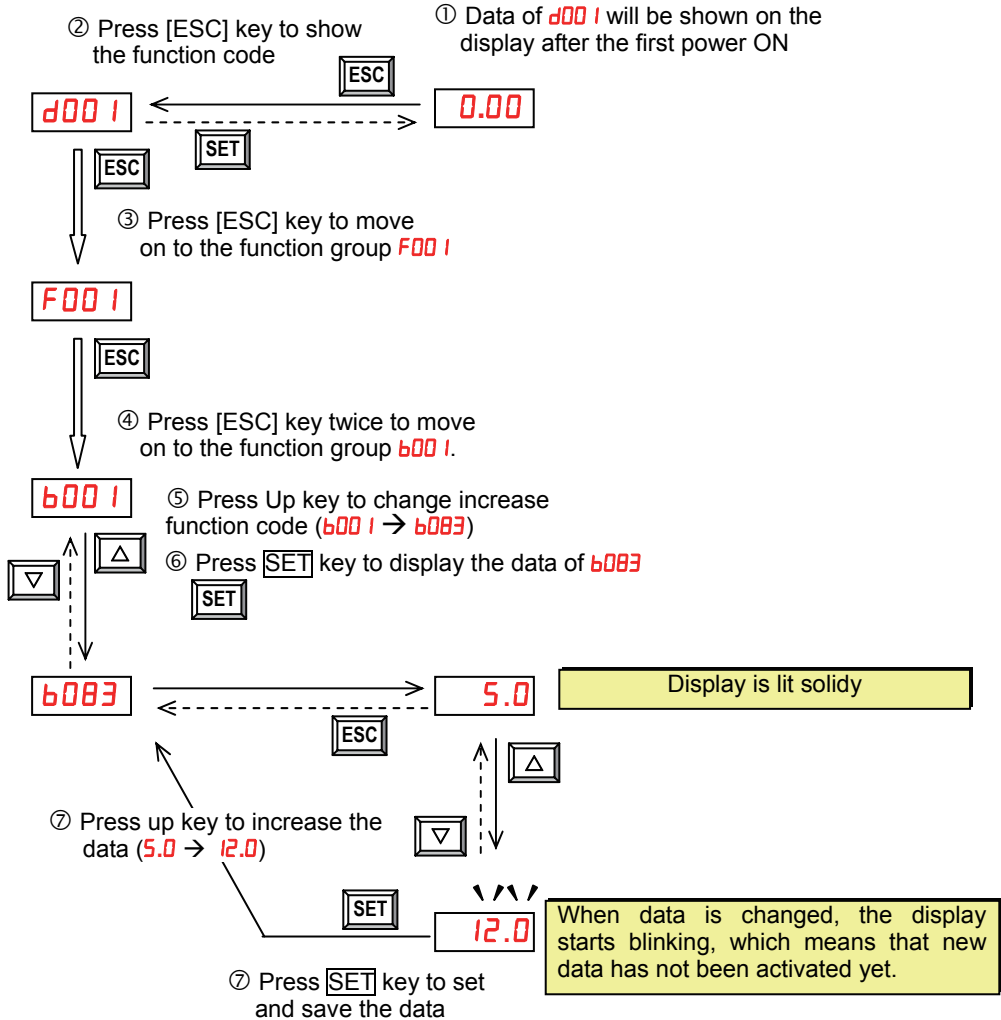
② Press [ESC] key to show the function code

① Data of d001 will be shown on the display after the first power ON

ESC

d001

0.00

SET

ESC

③ Press [ESC] key to move on to the function group F001

F001

ESC

④ Press [ESC] key twice to move on to the function group b001.

b001

⑤ Press Up key to change increase function code (b001 → b083)

△

▽

⑥ Press SET key to display the data of b083

SET

b083

5.0

Display is lit solidy

ESC

△

▽

⑦ Press up key to increase the data (5.0 → 12.0)

SET

12.0

When data is changed, the display starts blinking, which means that new data has not been activated yet.

⑦ Press SET key to set and save the data